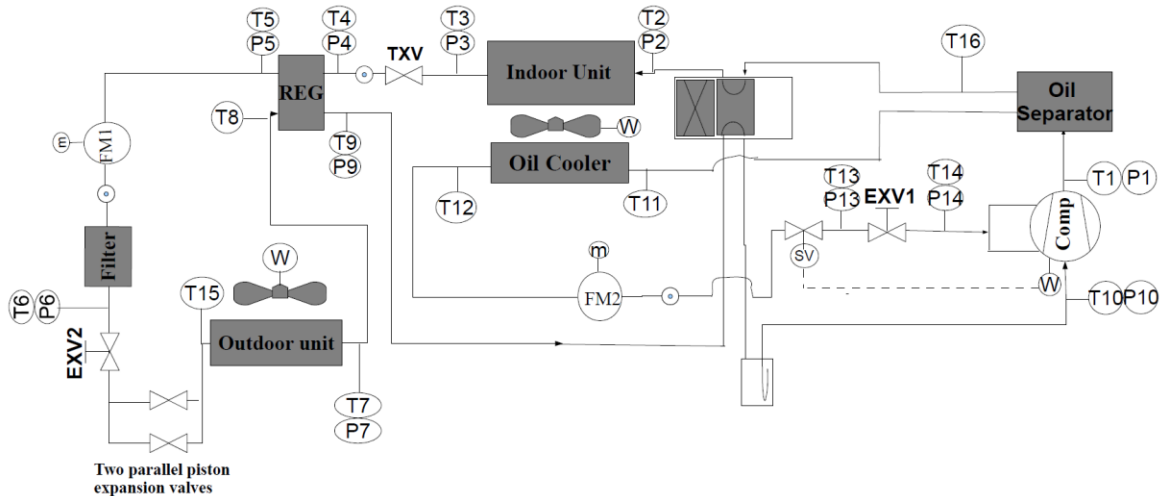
T5
P5
T4
P4
TXV
T3
P3
T2
P2
Indoor Unit
T16
Oil Separator
T8
REG
T9
P9
m
FM1
W
Oil Cooler
T12
T11
T13
P13
EXV1
T14
P14
T1
P1
Comp
Filter
m
FM2
SV
W
T10
P10
T6
P6
EXV2
W
T15
Outdoor unit
T7
P7
Two parallel piston expansion valves